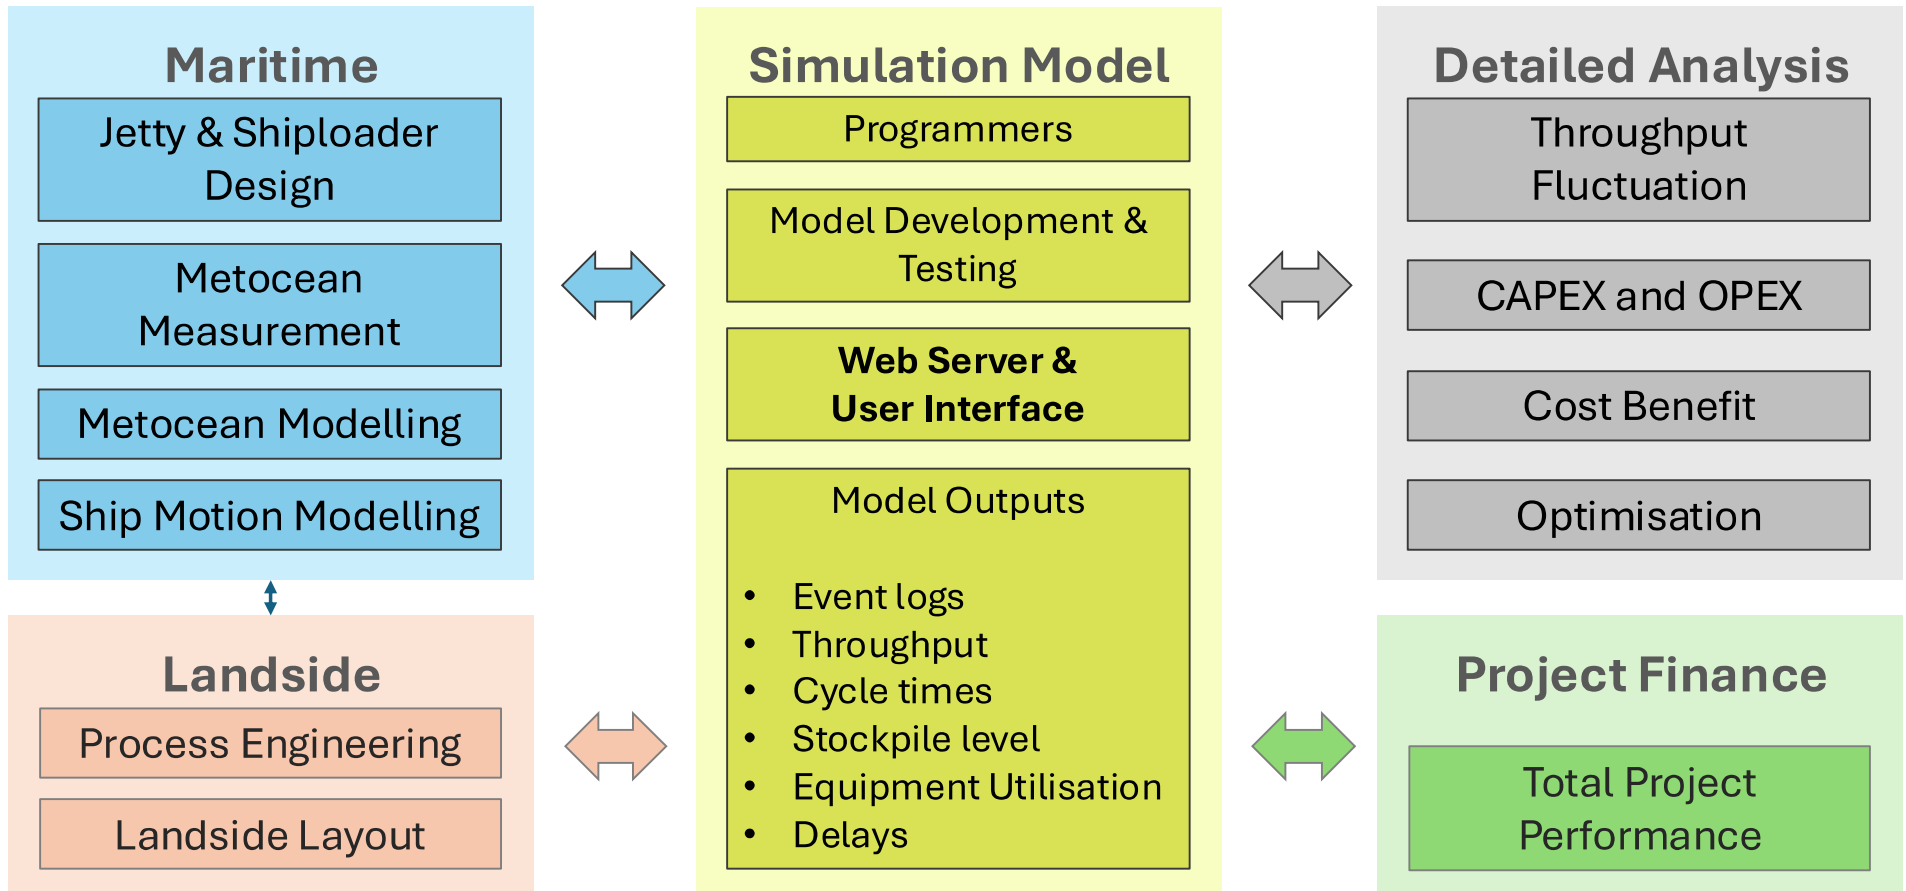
Maritime

Jetty & Shiploader Design

Metocean Measurement

Metocean Modelling

Ship Motion Modelling

Simulation Model

Programmers

Model Development & Testing

**Web Server & User Interface**

Model Outputs

- Event logs
- Throughput
- Cycle times
- Stockpile level
- Equipment Utilisation
- Delays

Detailed Analysis

Throughput Fluctuation

CAPEX and OPEX

Cost Benefit

Optimisation

Landside

Process Engineering

Landside Layout

Project Finance

Total Project Performance